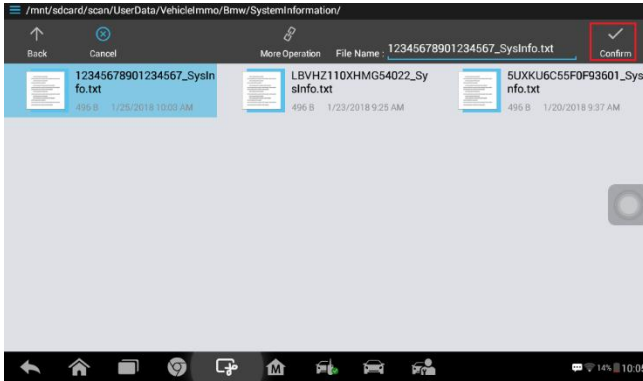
/mnt/sdcard/scan/UserData/VehicleImmo/Bmw/SystemInformation/

Back
Cancel
More Operation
File Name : 12345678901234567_SysInfo.txt
Confirm

12345678901234567_SysInfo.txt
496 B 1/25/2018 10:03 AM

LBVHZ110XHMG54022_SysInfo.txt
496 B 1/23/2018 9:25 AM

5UXKU6C55F0F93601_SysInfo.txt
496 B 1/20/2018 9:37 AM

14% 10:05